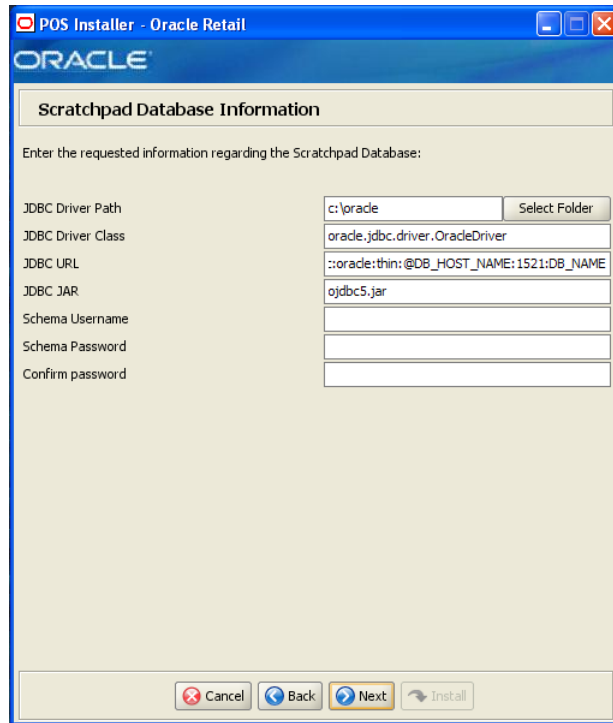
POS Installer - Oracle Retail

ORACLE

Scratchpad Database Information

Enter the requested information regarding the Scratchpad Database:

JDBC Driver Path c:\oracle Select Folder
JDBC Driver Class oracle.jdbc.driver.OracleDriver
JDBC URL ::oracle:thin:@DB_HOST_NAME:1521:DB_NAME
JDBC JAR ojdbc5.jar
Schema Username
Schema Password
Confirm password

Cancel Back Next Install